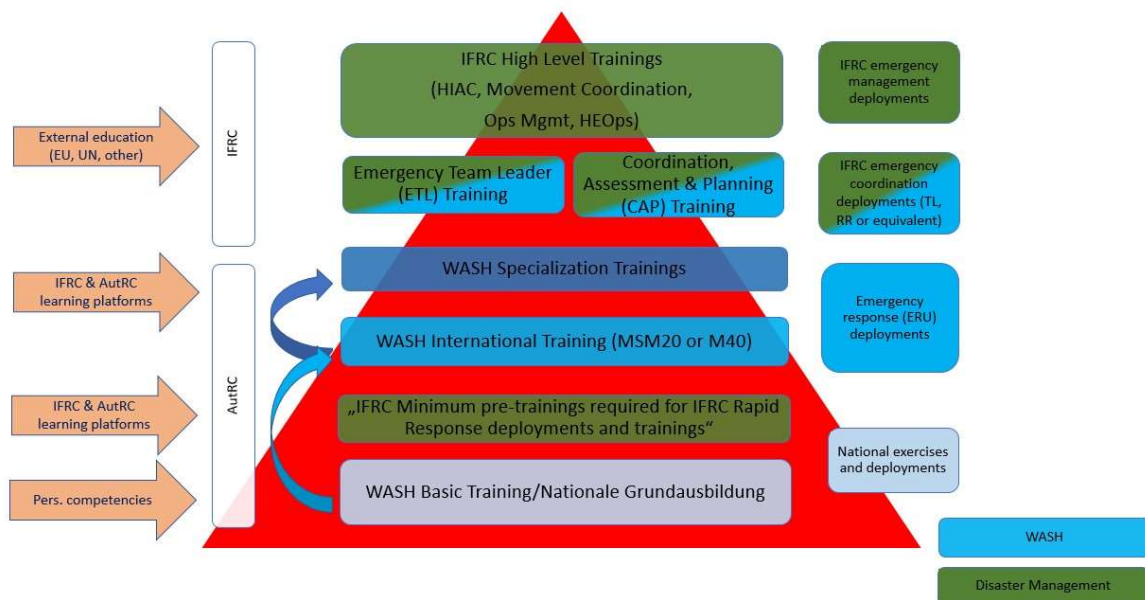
External education (EU, UN, other)

IFRC & AutRC learning platforms

IFRC & AutRC learning platforms

Pers. competencies

IFRC

AutRC

IFRC High Level Trainings (HIAC, Movement Coordination, Ops Mgmt, HEOps)

Emergency Team Leader (ETL) Training

Coordination, Assessment & Planning (CAP) Training

WASH Specialization Trainings

WASH International Training (MSM20 or M40)

„IFRC Minimum pre-trainings required for IFRC Rapid Response deployments and trainings“

WASH Basic Training/Nationale Grundausbildung

IFRC emergency management deployments

IFRC emergency coordination deployments (TL, RR or equivalent)

Emergency response (ERU) deployments

National exercises and deployments

WASH

Disaster Management